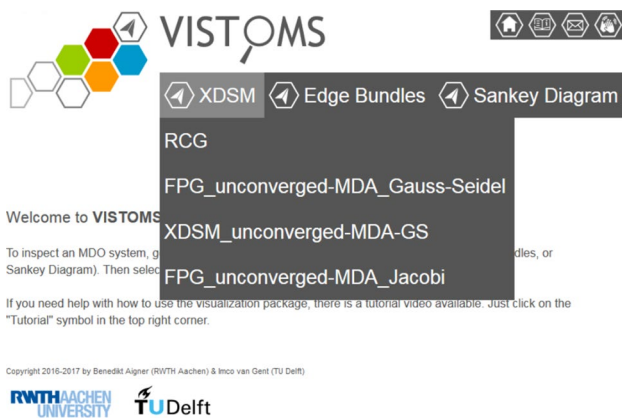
VISTOMS

XDSM
Edge Bundles
Sankey Diagram

RCG
FPG_unconverged-MDA_Gauss-Seidel
XDSM_unconverged-MDA-GS
FPG_unconverged-MDA_Jacobi

Welcome to VISTOMS

To inspect an MDO system, g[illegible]dles, or Sankey Diagram). Then selec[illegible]

If you need help with how to use the visualization package, there is a tutorial video available. Just click on the "Tutorial" symbol in the top right corner.

Copyright 2016-2017 by Benedikt Aigner (RWTH Aachen) & Imco van Gent (TU Delft)

RWTHAACHEN UNIVERSITY
TUDelft